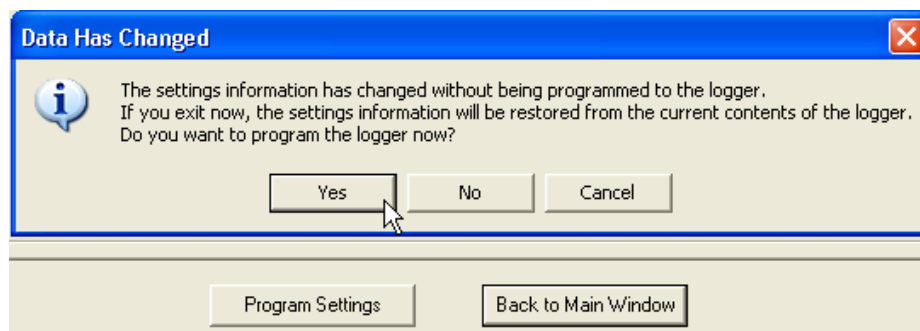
Data Has Changed

The settings information has changed without being programmed to the logger.
If you exit now, the settings information will be restored from the current contents of the logger.
Do you want to program the logger now?

Yes No Cancel

Program Settings Back to Main Window